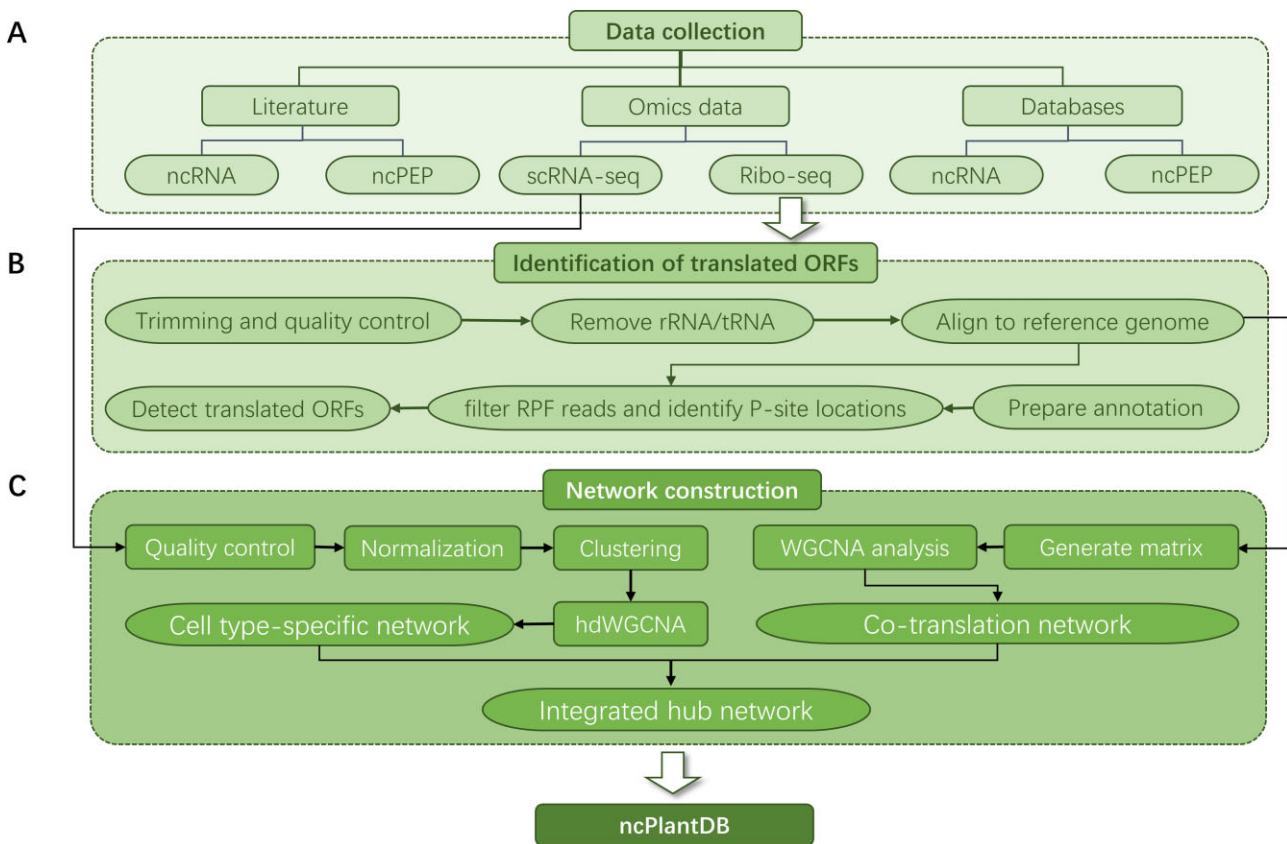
A

Data collection

Literature

Omics data

Databases

ncRNA

ncPEP

scRNA-seq

Ribo-seq

ncRNA

ncPEP

B

Identification of translated ORFs

Trimming and quality control

Remove rRNA/tRNA

Align to reference genome

Detect translated ORFs

filter RPF reads and identify P-site locations

Prepare annotation

C

Network construction

Quality control

Normalization

Clustering

WGCNA analysis

Generate matrix

Cell type-specific network

hdWGCNA

Co-translation network

Integrated hub network

ncPlantDB